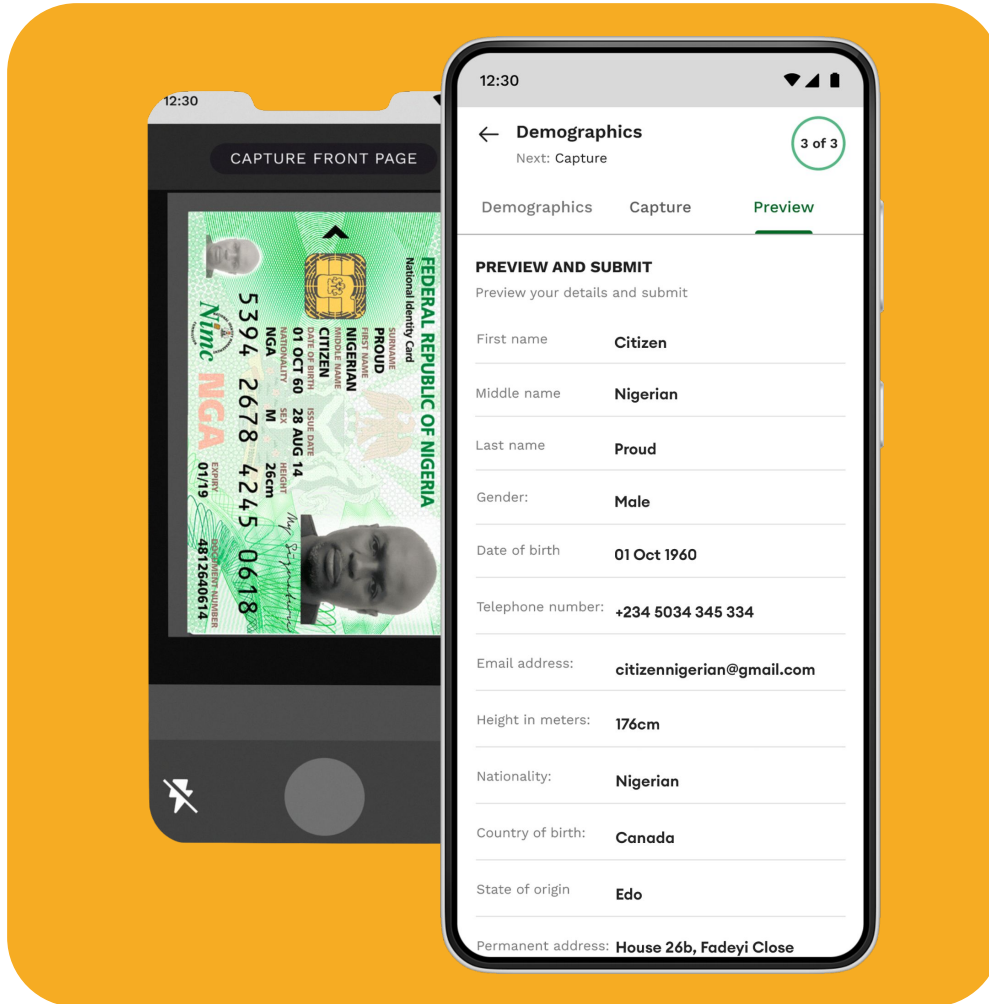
12:30

CAPTURE FRONT PAGE

FEDERAL REPUBLIC OF NIGERIA
National Identity Card
SURNAME
PROUD
FIRST NAME
NIGERIAN
MIDDLE NAME
CITIZEN
DATE OF BIRTH
01 OCT 60
ISSUE DATE
28 AUG 14
NATIONALITY
NGA
SEX
M
HEIGHT
26cm
EXPIRY
01/19
DOCUMENT NUMBER
4812640614
5394 2678 4245 0618
Nimc
NGA

12:30

Demographics
Next: Capture
3 of 3

Demographics
Capture
Preview

PREVIEW AND SUBMIT
Preview your details and submit

First name Citizen
Middle name Nigerian
Last name Proud
Gender: Male
Date of birth 01 Oct 1960
Telephone number: +234 5034 345 334
Email address: citizennigerian@gmail.com
Height in meters: 176cm
Nationality: Nigerian
Country of birth: Canada
State of origin Edo
Permanent address: House 26b, Fadeyi Close